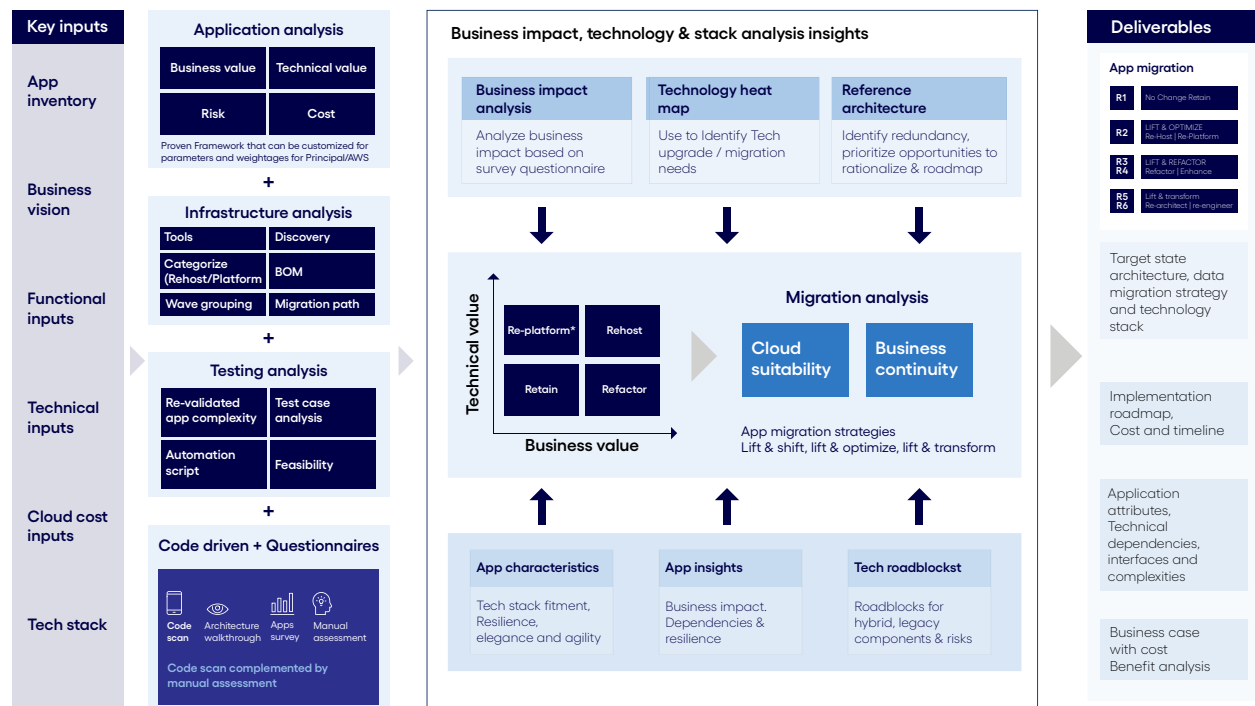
Key inputs

App inventory

Business vision

Functional inputs

Technical inputs

Cloud cost inputs

Tech stack

Application analysis

| Business value | Technical value |
|---|---|
| Risk | Cost |

Proven Framework that can be customized for parameters and weightages for Principal/AWS

+

Infrastructure analysis

| Tools | Discovery |
|---|---|
| Categorize (Rehost/Platform | BOM |
| Wave grouping | Migration path |

+

Testing analysis

| Re-validated app complexity | Test case analysis |
|---|---|
| Automation script | Feasibility |

+

Code driven + Questionnaires

Code scan
Architecture walkthrough
Apps survey
Manual assessment

Code scan complemented by manual assessment

Business impact, technology & stack analysis insights

Business impact analysis
Analyze business impact based on survey questionnaire

Technology heat map
Use to Identify Tech upgrade / migration needs

Reference architecture
Identify redundancy, prioritize opportunities to rationalize & roadmap

Technical value

| Re-platform* | Rehost |
|---|---|
| Retain | Refactor |

Business value

Migration analysis

Cloud suitability

Business continuity

App migration strategies
Lift & shift, lift & optimize, lift & transform

App characteristics
Tech stack fitment, Resilience, elegance and agility

App insights
Business impact. Dependencies & resilience

Tech roadblockst
Roadblocks for hybrid, legacy components & risks

Deliverables

App migration

R1 No Change Retain

R2 LIFT & OPTIMIZE Re-Host | Re-Platform

R3 R4 LIFT & REFACTOR Refactor | Enhance

R5 R6 Lift & transform Re-architect | re-engineer

Target state architecture, data migration strategy and technology stack

Implementation roadmap, Cost and timeline

Application attributes, Technical dependencies, interfaces and complexities

Business case with cost Benefit analysis